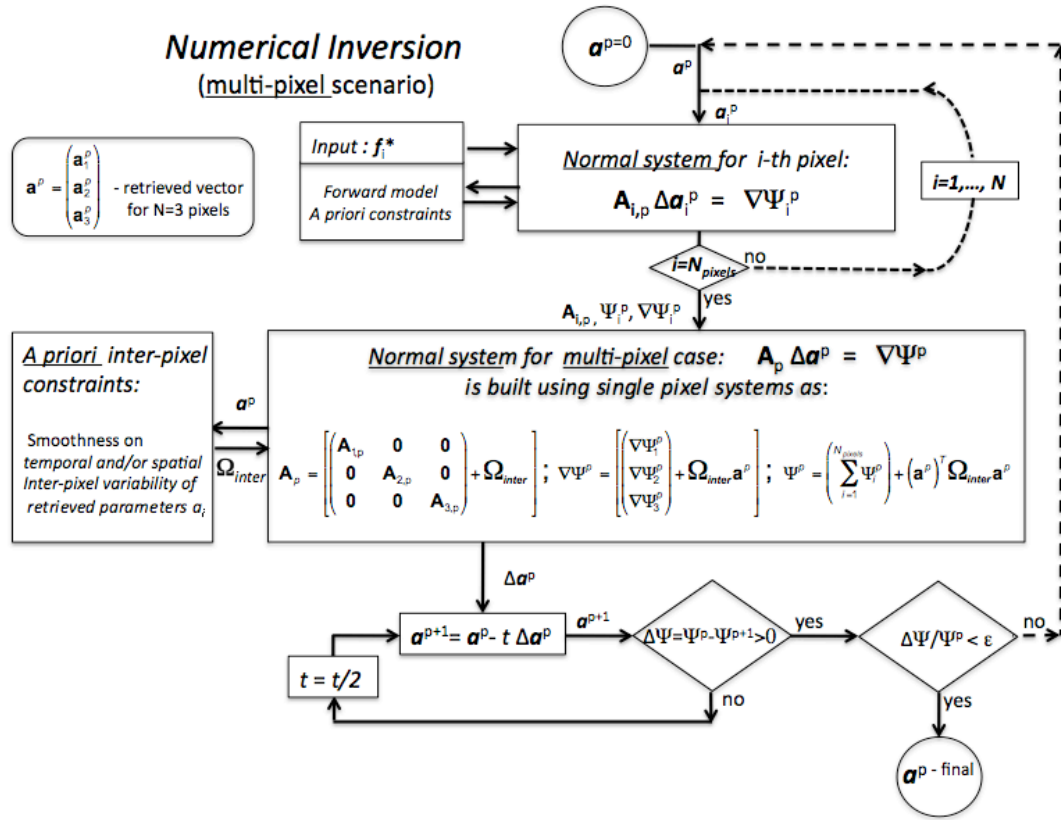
Numerical Inversion
(multi-pixel scenario)

$\mathbf{a}^{p=0}$

$\mathbf{a}^p$

$\mathbf{a}_i^p$

$\mathbf{a}^p = \begin{pmatrix} \mathbf{a}_1^p \\ \mathbf{a}_2^p \\ \mathbf{a}_3^p \end{pmatrix}$ - retrieved vector for N=3 pixels

Input : $f_i^*$

Forward model
A priori constraints

Normal system for i-th pixel:
$\mathbf{A}_{i,p}\, \Delta \mathbf{a}_i^p = \nabla\Psi_i^p$

i=1,..., N

$i=N_{pixels}$

no

yes

$\mathbf{A}_{i,p}$, $\Psi_i^p$, $\nabla\Psi_i^p$

A priori inter-pixel constraints:

Smoothness on temporal and/or spatial Inter-pixel variability of retrieved parameters $a_i$

$\mathbf{a}^p$

$\Omega_{inter}$

Normal system for multi-pixel case: $\mathbf{A}_p\, \Delta \mathbf{a}^p = \nabla\Psi^p$
is built using single pixel systems as:

$\mathbf{A}_p = \left[\begin{pmatrix} \mathbf{A}_{1,p} & \mathbf{0} & \mathbf{0} \\ \mathbf{0} & \mathbf{A}_{2,p} & \mathbf{0} \\ \mathbf{0} & \mathbf{0} & \mathbf{A}_{3,p} \end{pmatrix} + \Omega_{inter}\right]$ ; $\nabla\Psi^p = \left[\begin{pmatrix} \nabla\Psi_1^p \\ \nabla\Psi_2^p \\ \nabla\Psi_3^p \end{pmatrix} + \Omega_{inter}\mathbf{a}^p\right]$ ; $\Psi^p = \left(\sum_{i=1}^{N_{pixels}} \Psi_i^p\right) + \left(\mathbf{a}^p\right)^T \Omega_{inter}\mathbf{a}^p$

$\Delta \mathbf{a}^p$

$\mathbf{a}^{p+1} = \mathbf{a}^p - t\, \Delta \mathbf{a}^p$

$\mathbf{a}^{p+1}$

$\Delta\Psi = \Psi^p - \Psi^{p+1} > 0$

yes

$\Delta\Psi/\Psi^p < \varepsilon$

no

$t = t/2$

no

yes

$\mathbf{a}^p$ - final